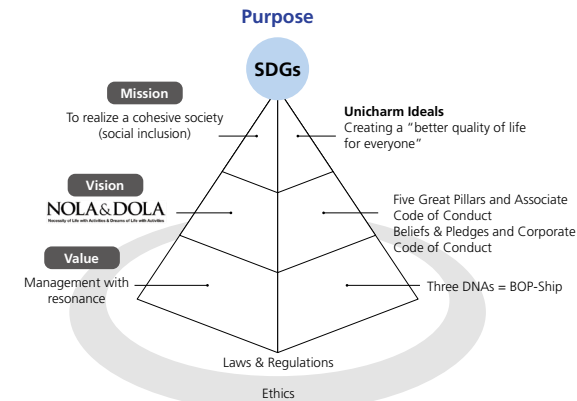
Purpose

SDGs

Mission

To realize a cohesive society (social inclusion)

Unicharm Ideals
Creating a "better quality of life for everyone"

Vision

NOLA&DOLA
Necessity of Life with Activities & Dreams of Life with Activities

Five Great Pillars and Associate Code of Conduct
Beliefs & Pledges and Corporate Code of Conduct

Value

Management with resonance

Three DNAs = BOP-Ship

Laws & Regulations

Ethics